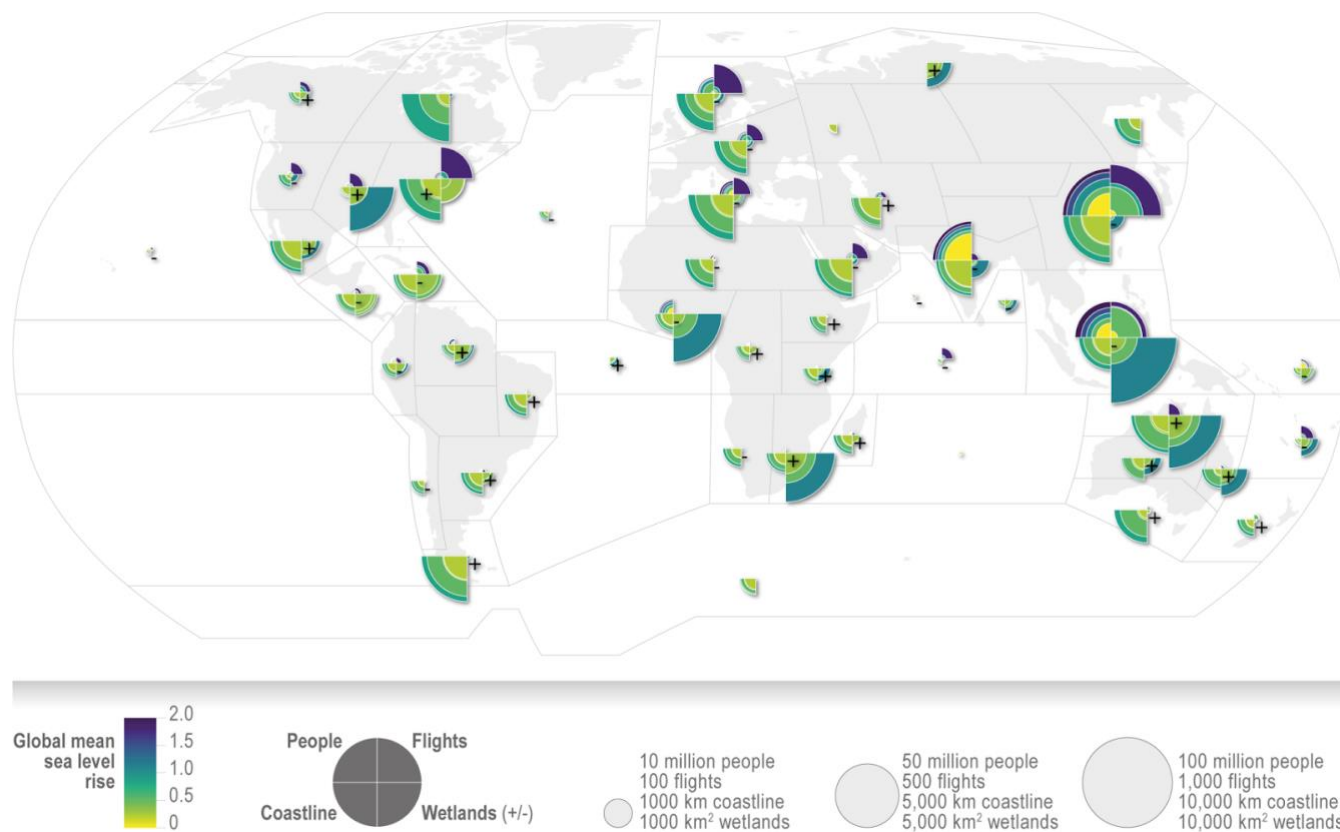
Global mean sea level rise

2.0
1.5
1.0
0.5
0

People
Flights
Coastline
Wetlands (+/-)

10 million people
100 flights
1000 km coastline
1000 km$^2$ wetlands

50 million people
500 flights
5,000 km coastline
5,000 km$^2$ wetlands

100 million people
1,000 flights
10,000 km coastline
10,000 km$^2$ wetlands